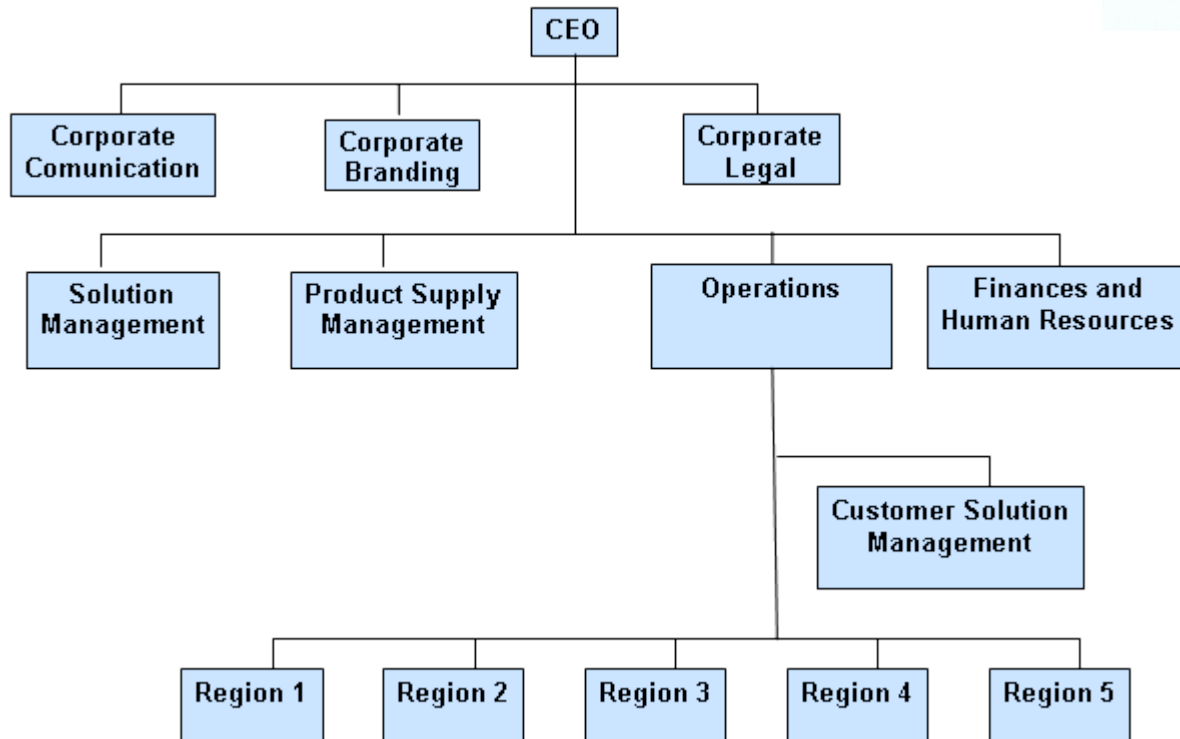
CEO

Corporate Comunication

Corporate Branding

Corporate Legal

Solution Management

Product Supply Management

Operations

Finances and Human Resources

Customer Solution Management

Region 1

Region 2

Region 3

Region 4

Region 5